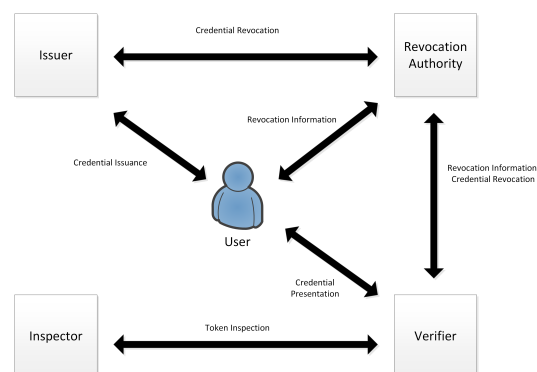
Issuer

Credential Revocation

Revocation Authority

Revocation Information

Credential Issuance

Revocation Information
Credential Revocation

User

Credential Presentation

Inspector

Token Inspection

Verifier